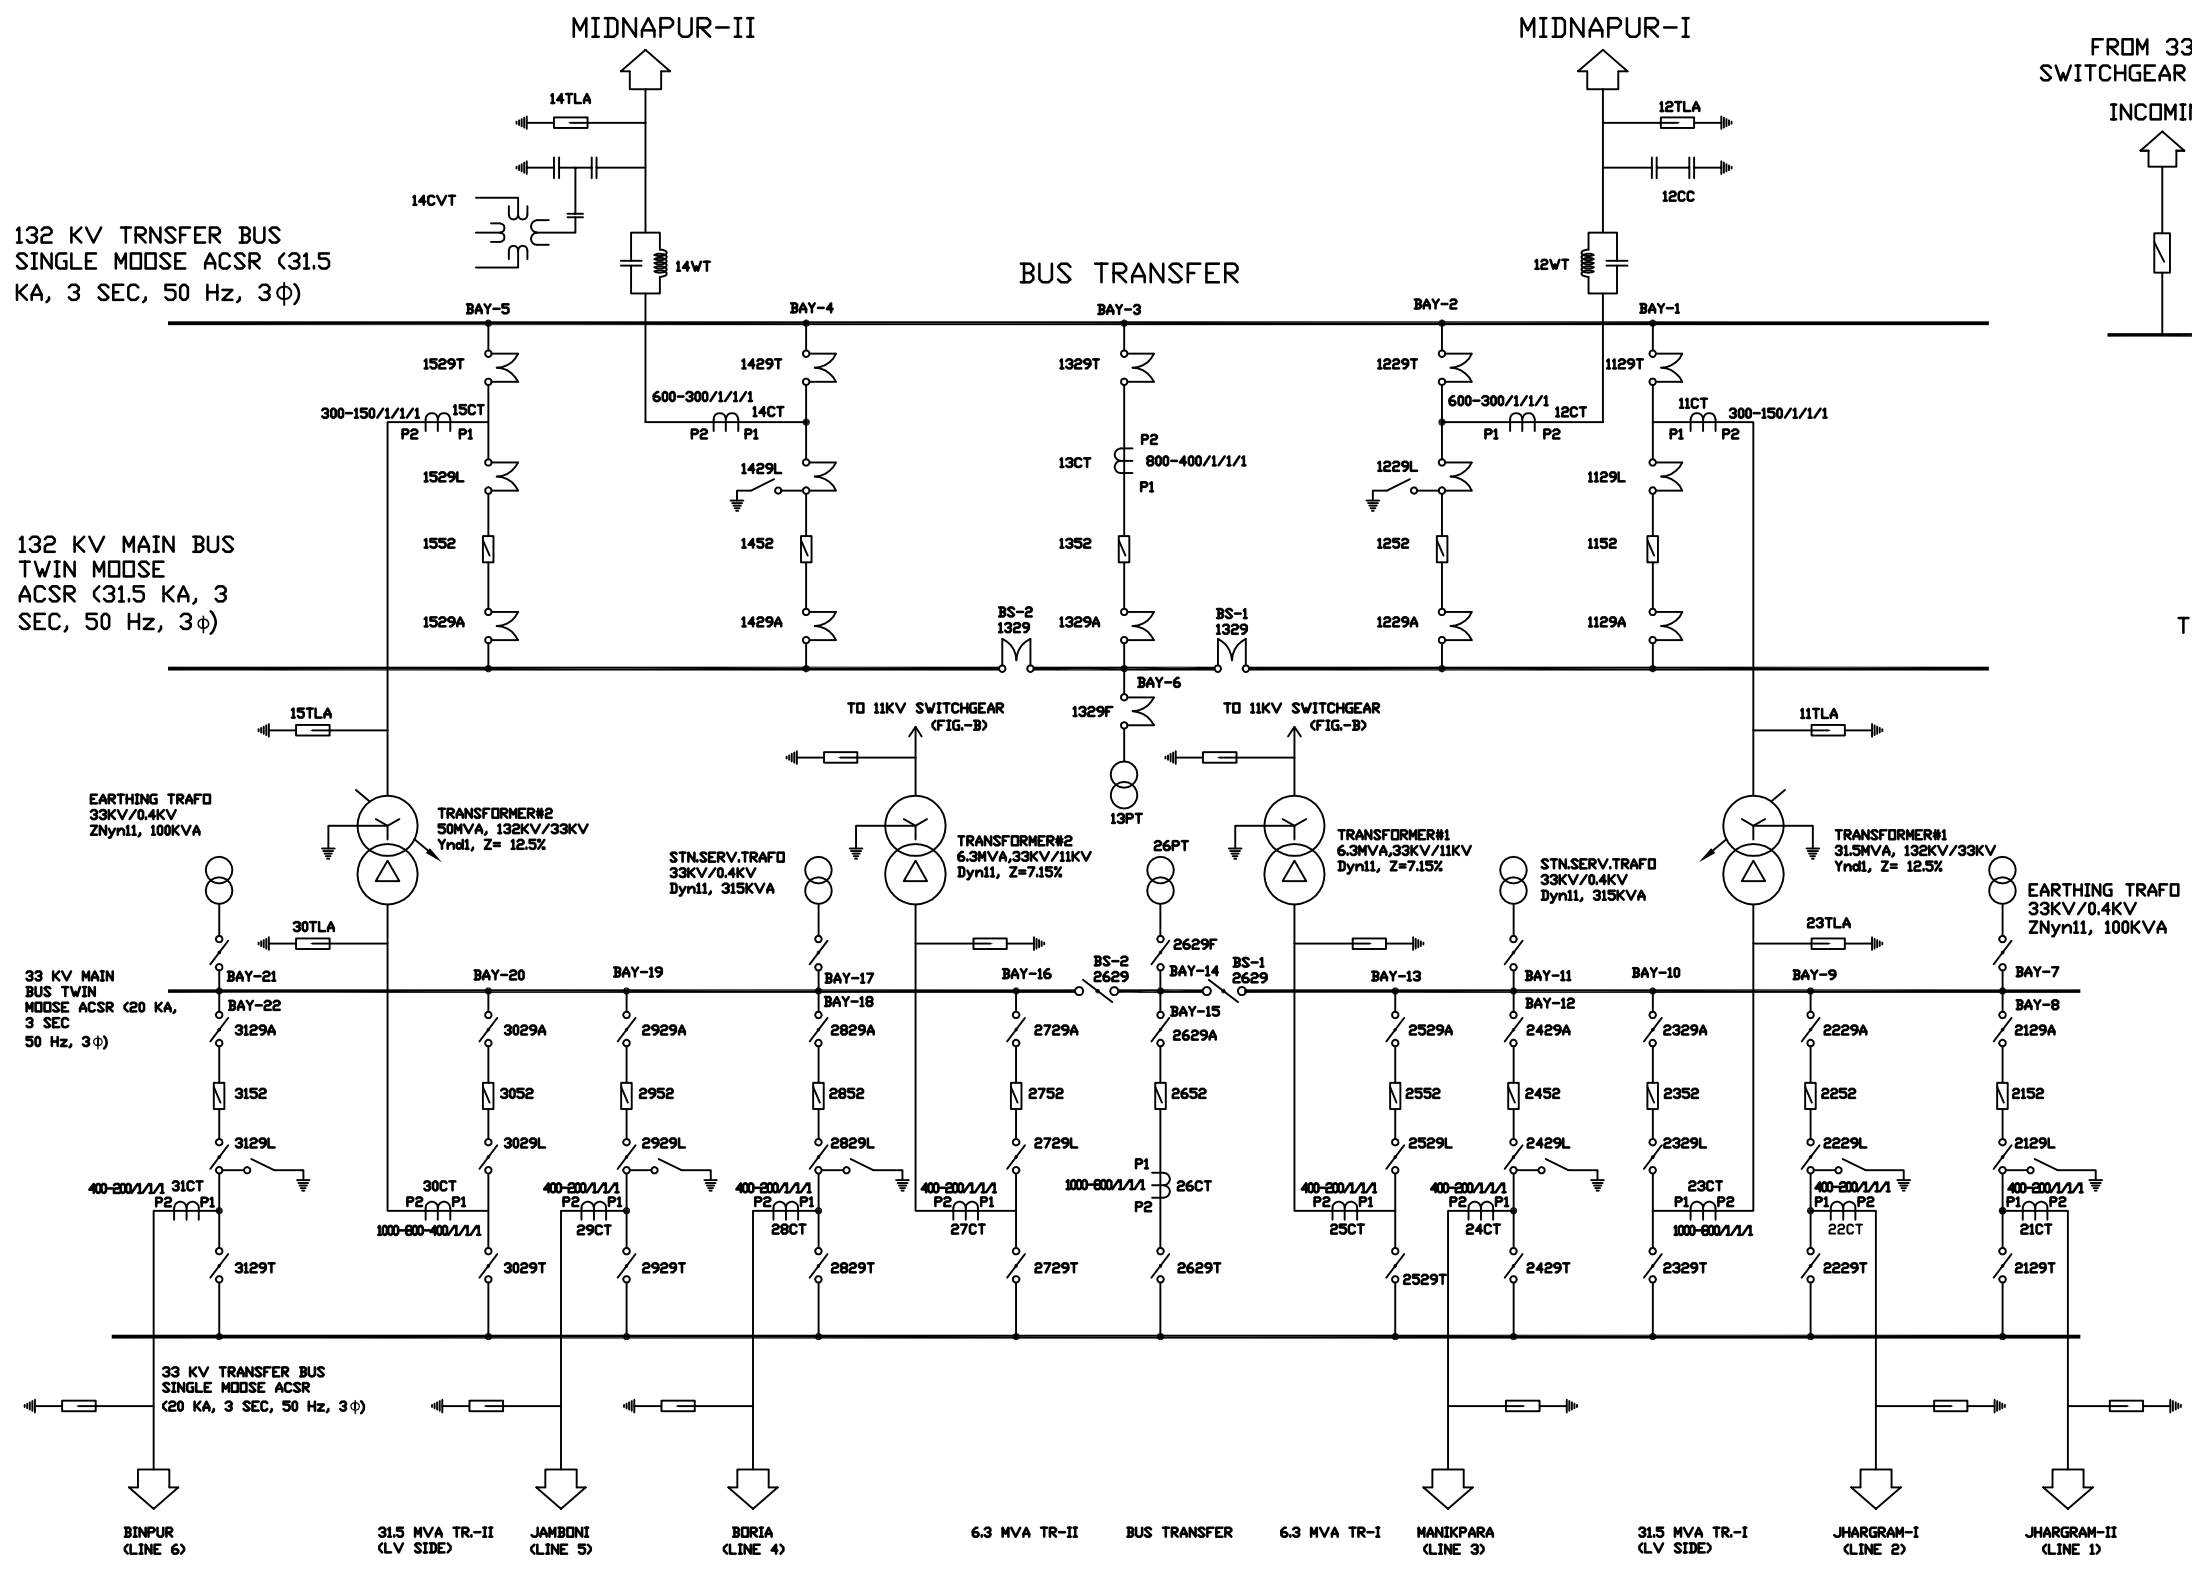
MIDNAPUR-II

MIDNAPUR-I

FROM 33
SWITCHGEAR

INCOMI

14TLA

12TLA

14CVT

12CC

132 KV TRNSFER BUS SINGLE MOOSE ACSR (31.5 KA, 3 SEC, 50 Hz, 3$\phi$)

14WT

BUS TRANSFER

12WT

BAY-5

BAY-4

BAY-3

BAY-2

BAY-1

1529T

1429T

1329T

1229T

1129T

300-150/1/1/1

15CT

P2

P1

600-300/1/1/1

14CT

P2

P1

P2

13CT

800-400/1/1/1

P1

600-300/1/1/1

12CT

P1

P2

11CT

300-150/1/1/1

P1

P2

1529L

1429L

1229L

1129L

132 KV MAIN BUS TWIN MOOSE ACSR (31.5 KA, 3 SEC, 50 Hz, 3$\phi$)

1552

1452

1352

1252

1152

1529A

1429A

BS-2
1329

1329A

BS-1
1329

1229A

1129A

T

BAY-6

15TLA

TO 11KV SWITCHGEAR (FIG.-B)

1329F

TO 11KV SWITCHGEAR (FIG.-B)

11TLA

EARTHING TRAFO
33KV/0.4KV
ZNyn11, 100KVA

TRANSFORMER#2
50MVA, 132KV/33KV
Ynd1, Z= 12.5%

13PT

STN.SERV.TRAFO
33KV/0.4KV
Dyn11, 315KVA

TRANSFORMER#2
6.3MVA,33KV/11KV
Dyn11, Z=7.15%

26PT

TRANSFORMER#1
6.3MVA,33KV/11KV
Dyn11, Z=7.15%

STN.SERV.TRAFO
33KV/0.4KV
Dyn11, 315KVA

TRANSFORMER#1
31.5MVA, 132KV/33KV
Ynd1, Z= 12.5%

EARTHING TRAFO
33KV/0.4KV
ZNyn11, 100KVA

30TLA

23TLA

2629F

33 KV MAIN BUS TWIN MOOSE ACSR (20 KA, 3 SEC 50 Hz, 3$\phi$)

BAY-21

BAY-22

BAY-20

BAY-19

BAY-17

BAY-18

BAY-16

BS-2
2629

BAY-14

BAY-15

BS-1
2629

BAY-13

BAY-11

BAY-12

BAY-10

BAY-9

BAY-7

BAY-8

3129A

3029A

2929A

2829A

2729A

2629A

2529A

2429A

2329A

2229A

2129A

3152

3052

2952

2852

2752

2652

2552

2452

2352

2252

2152

3129L

3029L

2929L

2829L

2729L

2529L

2429L

2329L

2229L

2129L

400-200/1/1/1

31CT

P2

P1

30CT

P2

P1

1000-600-400/1/1/1

400-200/1/1/1

P2

P1

29CT

400-200/1/1/1

P2

P1

28CT

400-200/1/1/1

P2

P1

27CT

P1

1000-600/1/1/1

26CT

P2

400-200/1/1/1

P2

P1

25CT

400-200/1/1/1

P2

P1

24CT

23CT

P1

P2

1000-600/1/1/1

400-200/1/1/1

P1

P2

22CT

400-200/1/1/1

P1

P2

21CT

3129T

3029T

2929T

2829T

2729T

2629T

2529T

2429T

2329T

2229T

2129T

33 KV TRANSFER BUS SINGLE MOOSE ACSR (20 KA, 3 SEC, 50 Hz, 3$\phi$)

BINPUR (LINE 6)

31.5 MVA TR.-II (LV SIDE)

JAMBONI (LINE 5)

BORIA (LINE 4)

6.3 MVA TR-II

BUS TRANSFER

6.3 MVA TR-I

MANIKPARA (LINE 3)

31.5 MVA TR.-I (LV SIDE)

JHARGRAM-I (LINE 2)

JHARGRAM-II (LINE 1)